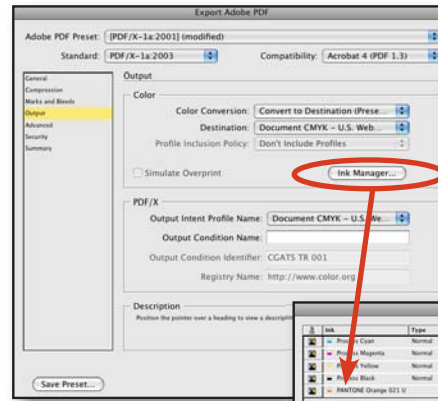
Export Adobe PDF

Adobe PDF Preset: [PDF/X-1a:2001] (modified)

Standard: PDF/X-1a:2003

Compatibility: Acrobat 4 (PDF 1.3)

General
Compression
Marks and Bleeds
Output
Advanced
Security
Summary

Output

Color

Color Conversion: Convert to Destination (Prese...

Destination: Document CMYK – U.S. Web...

Profile Inclusion Policy: Don't Include Profiles

Simulate Overprint

Ink Manager...

PDF/X

Output Intent Profile Name: Document CMYK – U.S. We...

Output Condition Name:

Output Condition Identifier: CGATS TR 001

Registry Name: http://www.color.org

Description

Position the pointer over a heading to view a descripti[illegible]

Save Preset...

| | Ink | Type |
|---|---|---|
| | Process Cyan | Normal |
| | Process Magenta | Normal |
| | Process Yellow | Normal |
| | Process Black | Normal |
| | PANTONE Orange 021 U | |